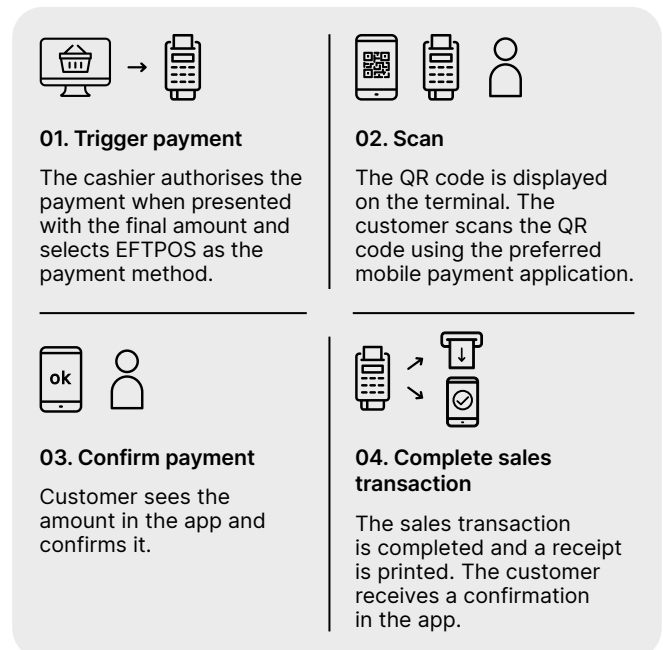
**01. Trigger payment**

The cashier authorises the payment when presented with the final amount and selects EFTPOS as the payment method.

**02. Scan**

The QR code is displayed on the terminal. The customer scans the QR code using the preferred mobile payment application.

ok

**03. Confirm payment**

Customer sees the amount in the app and confirms it.

**04. Complete sales transaction**

The sales transaction is completed and a receipt is printed. The customer receives a confirmation in the app.